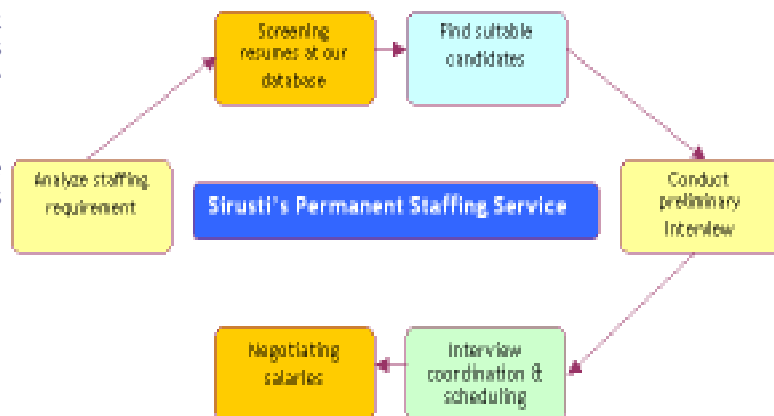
Screening resumes at our database

Find suitable candidates

Conduct preliminary interview

Interview coordination & scheduling

Negotiating salaries

Analyze staffing requirement

Sirusti's Permanent Staffing Service